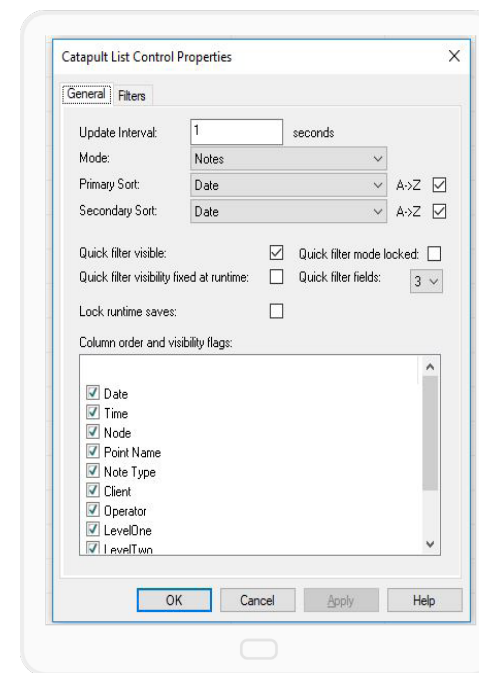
Catapult List Control Properties

General Filters

Update Interval: 1 seconds

Mode: Notes

Primary Sort: Date A->Z

Secondary Sort: Date A->Z

Quick filter visible: Quick filter mode locked:

Quick filter visibility fixed at runtime: Quick filter fields: 3

Lock runtime saves:

Column order and visibility flags:

Date
Time
Node
Point Name
Note Type
Client
Operator
LevelOne
LevelTwo

OK Cancel Apply Help